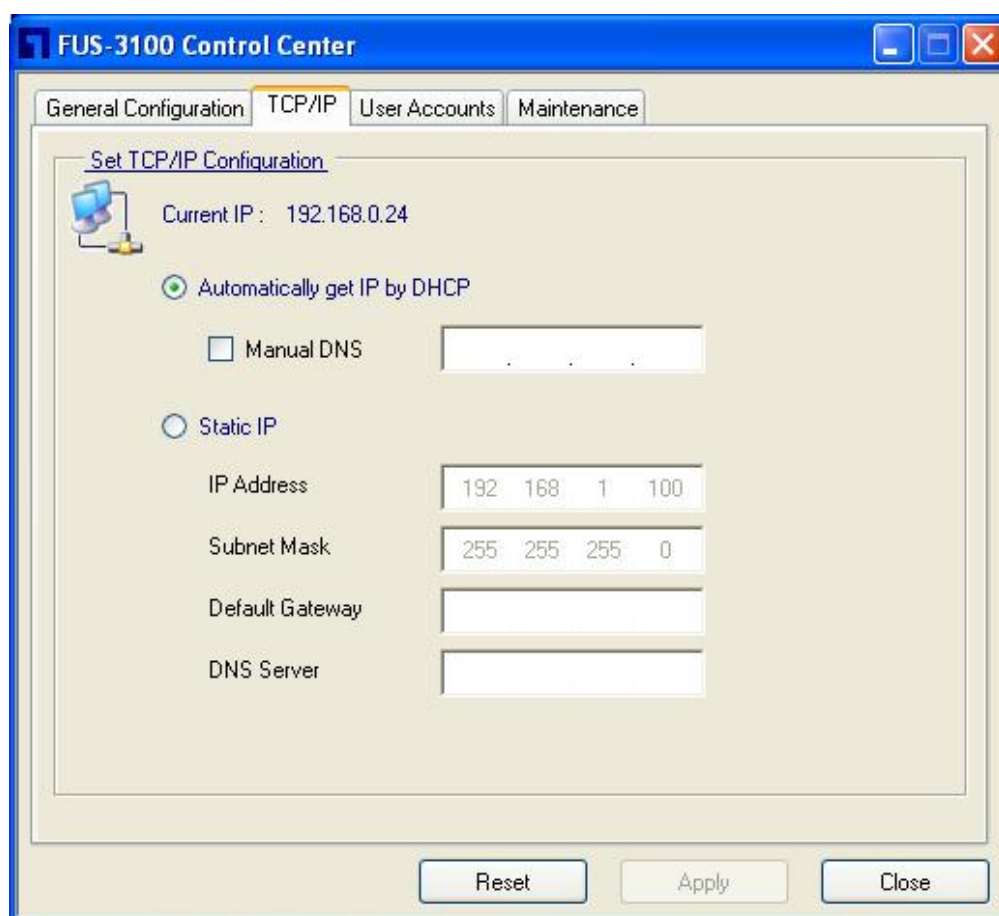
FUS-3100 Control Center

General Configuration | TCP/IP | User Accounts | Maintenance

Set TCP/IP Configuration

Current IP : 192.168.0.24

Automatically get IP by DHCP

Manual DNS

Static IP

IP Address 192 168 1 100

Subnet Mask 255 255 255 0

Default Gateway

DNS Server

Reset Apply Close